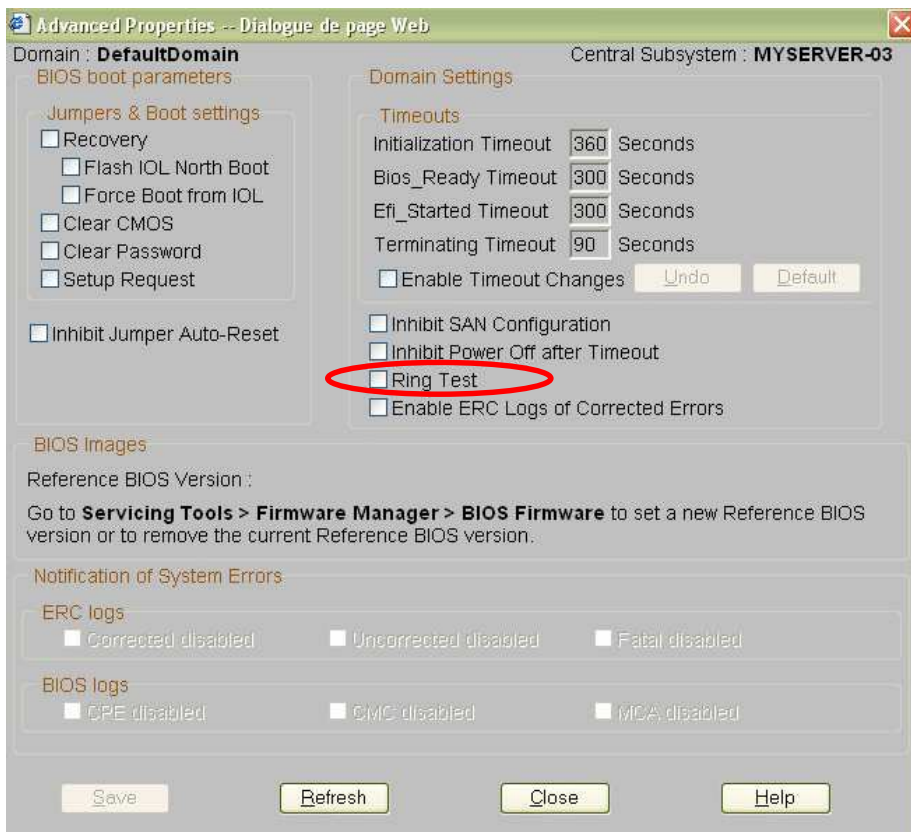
Advanced Properties -- Dialogue de page Web

Domain : **DefaultDomain**

Central Subsystem : **MYSERVER-03**

BIOS boot parameters

Jumpers & Boot settings

Recovery

Flash IOL North Boot

Force Boot from IOL

Clear CMOS

Clear Password

Setup Request

Inhibit Jumper Auto-Reset

Domain Settings

Timeouts

Initialization Timeout 360 Seconds

Bios_Ready Timeout 300 Seconds

Efi_Started Timeout 300 Seconds

Terminating Timeout 90 Seconds

Enable Timeout Changes

Undo

Default

Inhibit SAN Configuration

Inhibit Power Off after Timeout

Ring Test

Enable ERC Logs of Corrected Errors

BIOS Images

Reference BIOS Version :

Go to **Servicing Tools > Firmware Manager > BIOS Firmware** to set a new Reference BIOS version or to remove the current Reference BIOS version.

Notification of System Errors

ERC logs

Corrected disabled

Uncorrected disabled

Fatal disabled

BIOS logs

CPE disabled

CMC disabled

MCA disabled

Save

Refresh

Close

Help